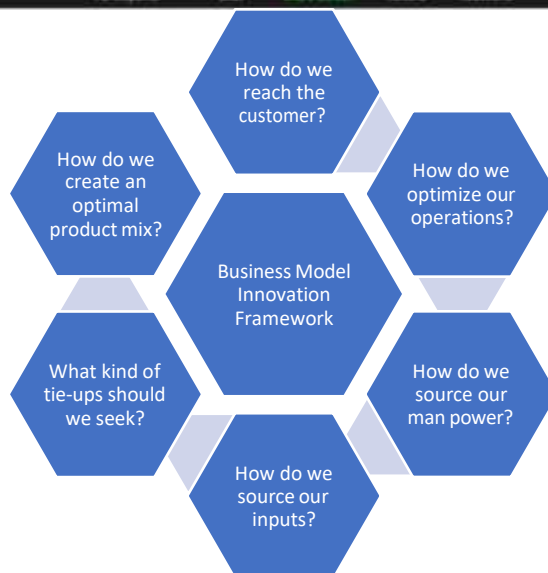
How do we reach the customer?

How do we optimize our operations?

How do we source our man power?

How do we source our inputs?

What kind of tie-ups should we seek?

How do we create an optimal product mix?

Business Model Innovation Framework